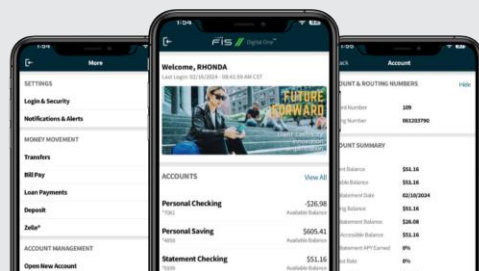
1:54

More

SETTINGS

Login & Security

Notifications & Alerts

MONEY MOVEMENT

Transfers

Bill Pay

Loan Payments

Deposit

Zelle®

ACCOUNT MANAGEMENT

Open New Account

1:54

FIS Digital One

Welcome, RHONDA

Last Login: 02/16/2024 - 08:41:08 AM CST

FUTURE FORWARD

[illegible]

ACCOUNTS

View All

Personal Checking

*3061

-$26.98

Available Balance

Personal Saving

*4856

$605.41

Available Balance

Statement Checking

*5039

$51.16

Available Balance

1:54

ack

Account

COUNT & ROUTING NUMBERS

Hide

unt Number

109

ng Number

061203790

OUNT SUMMARY

nt Balance

$51.16

ble Balance

$51.16

Statement Date

02/10/2024

ing Balance

$51.16

tement Balance

$26.08

Accessible Balance

$51.16

atement APY Earned

0%

est Rate

0%